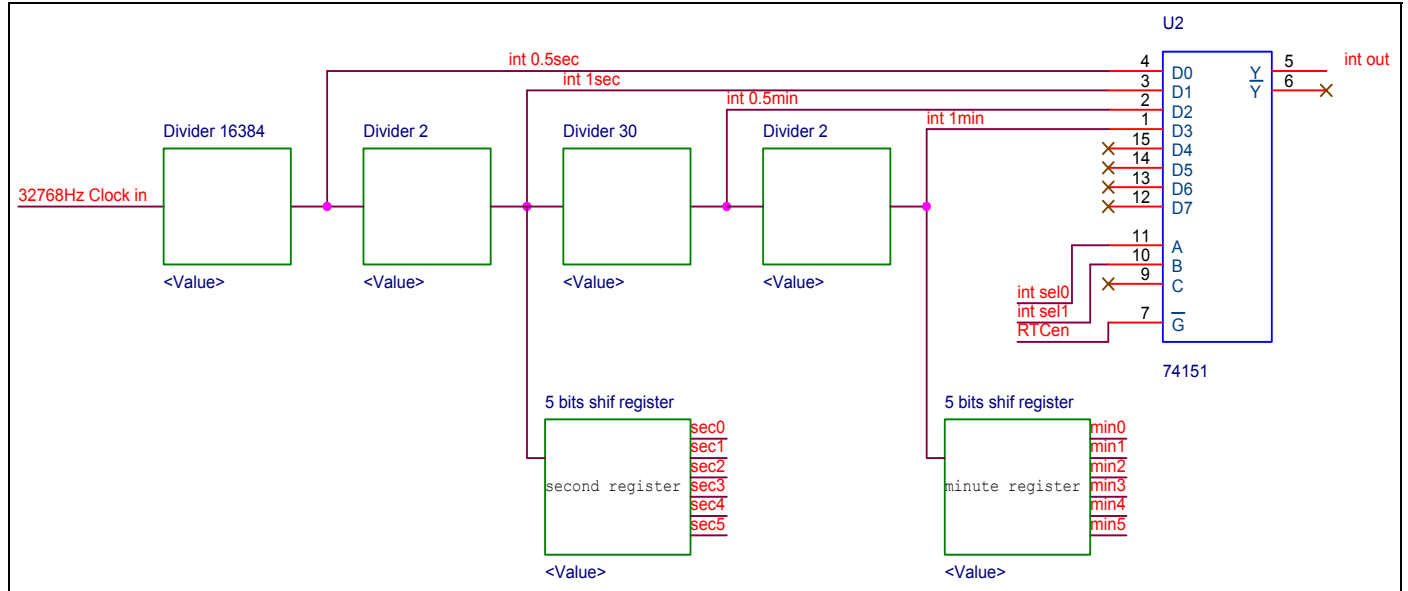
U2

int 0.5sec
int 1sec
int 0.5min
int 1min

4 D0
3 D1
2 D2
1 D3
15 D4
14 D5
13 D6
12 D7
11 A
10 B
9 C
7 $\overline{G}$

$Y$ 5
$\overline{Y}$ 6

int out

Divider 16384
Divider 2
Divider 30
Divider 2

32768Hz Clock in

<Value>
<Value>
<Value>
<Value>

int sel0
int sel1
RTCen

74151

5 bits shif register
second register
sec0
sec1
sec2
sec3
sec4
sec5
<Value>

5 bits shif register
minute register
min0
min1
min2
min3
min4
min5
<Value>